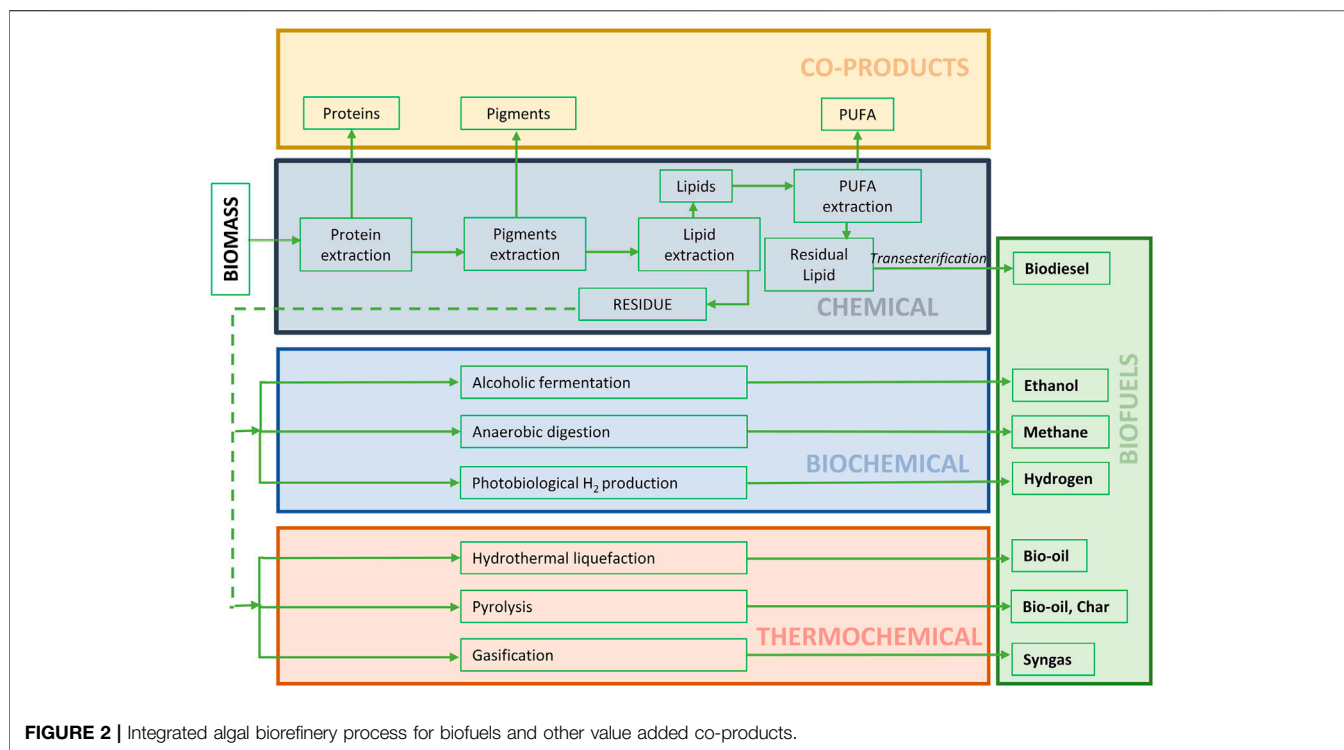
CO-PRODUCTS

Proteins

Pigments

PUFA

BIOMASS

Lipids

PUFA extraction

Protein extraction

Pigments extraction

Lipid extraction

Residual Lipid

Transesterification

Biodiesel

RESIDUE

CHEMICAL

Alcoholic fermentation

Ethanol

Anaerobic digestion

Methane

Photobiological $H_2$ production

Hydrogen

BIOCHEMICAL

BIOFUELS

Hydrothermal liquefaction

Bio-oil

Pyrolysis

Bio-oil, Char

Gasification

Syngas

THERMOCHEMICAL

FIGURE 2 | Integrated algal biorefinery process for biofuels and other value added co-products.